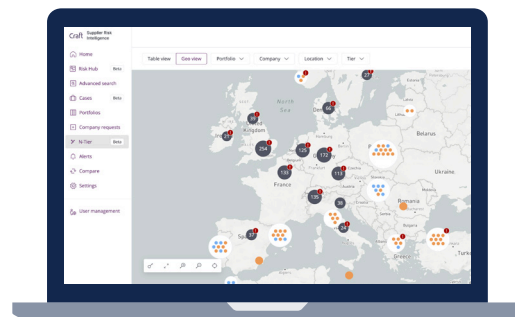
Craft Supplier Risk Intelligence

Home
Risk Hub Beta
Advanced search
Cases Beta
Portfolios
Company requests
N-Tier Beta
Alerts
Compare
Settings
User management

Table view
Geo view
Portfolio
Company
Location
Tier

North Sea
Kingdom
France
Belarus
Romania
Greece

27
30
66
254
125
172
135
113
135
38
37
24